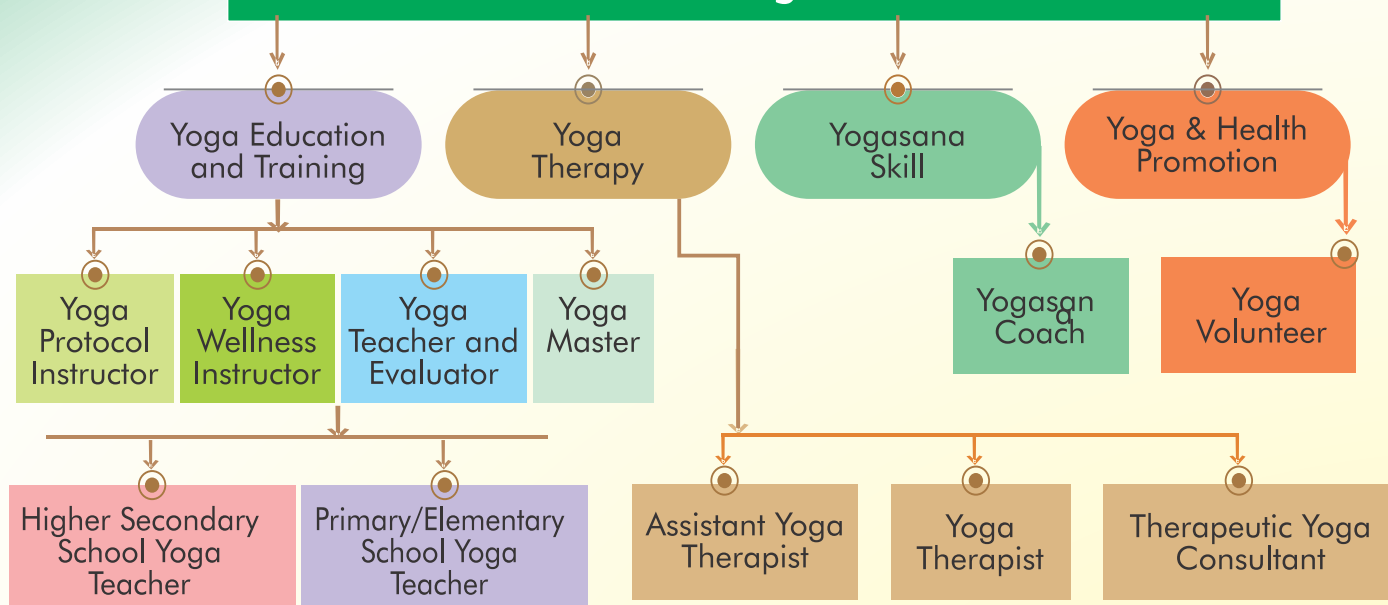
Yoga Education and Training

Yoga Therapy

Yogasana Skill

Yoga & Health Promotion

Yoga Protocol Instructor

Yoga Wellness Instructor

Yoga Teacher and Evaluator

Yoga Master

Yogasan a Coach

Yoga Volunteer

Higher Secondary School Yoga Teacher

Primary/Elementary School Yoga Teacher

Assistant Yoga Therapist

Yoga Therapist

Therapeutic Yoga Consultant